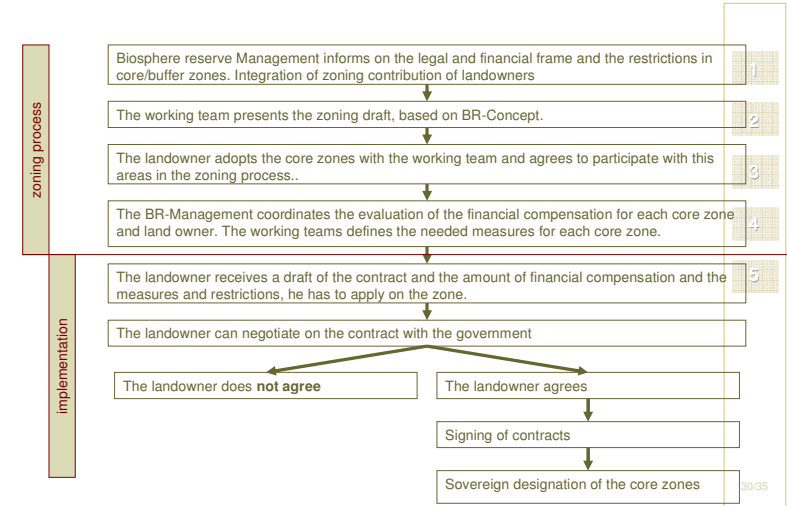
zoning process

Biosphere reserve Management informs on the legal and financial frame and the restrictions in core/buffer zones. Integration of zoning contribution of landowners

1

The working team presents the zoning draft, based on BR-Concept.

2

The landowner adopts the core zones with the working team and agrees to participate with this areas in the zoning process..

3

The BR-Management coordinates the evaluation of the financial compensation for each core zone and land owner. The working teams defines the needed measures for each core zone.

4

implementation

The landowner receives a draft of the contract and the amount of financial compensation and the measures and restrictions, he has to apply on the zone.

5

The landowner can negotiate on the contract with the government

The landowner does **not agree**

The landowner agrees

Signing of contracts

Sovereign designation of the core zones

30/35